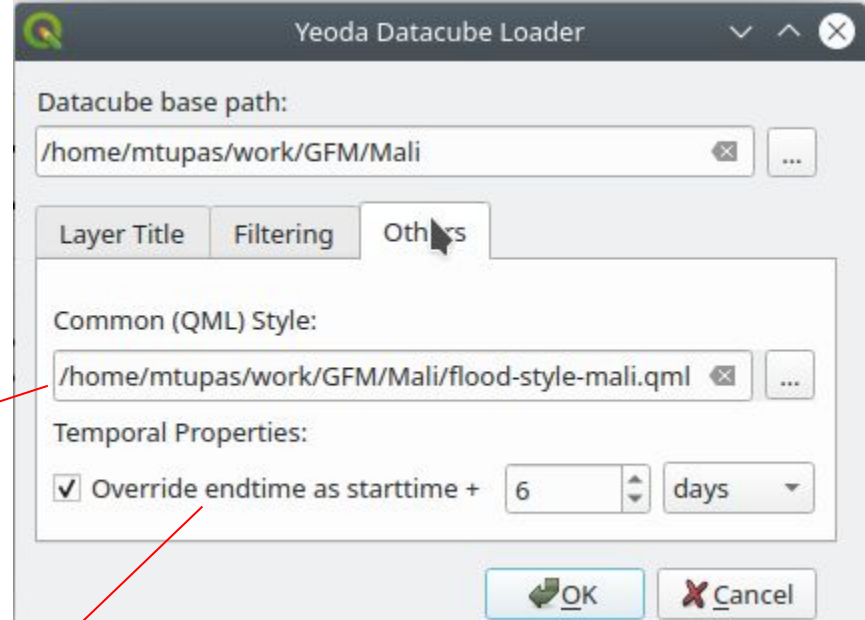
Yeoda Datacube Loader

Datacube base path:

/home/mtupas/work/GFM/Mali

...

Layer Title

Filtering

Others

Common (QML) Style:

/home/mtupas/work/GFM/Mali/flood-style-mali.qml

...

Temporal Properties:

Override endtime as starttime +

6

days

OK

Cancel